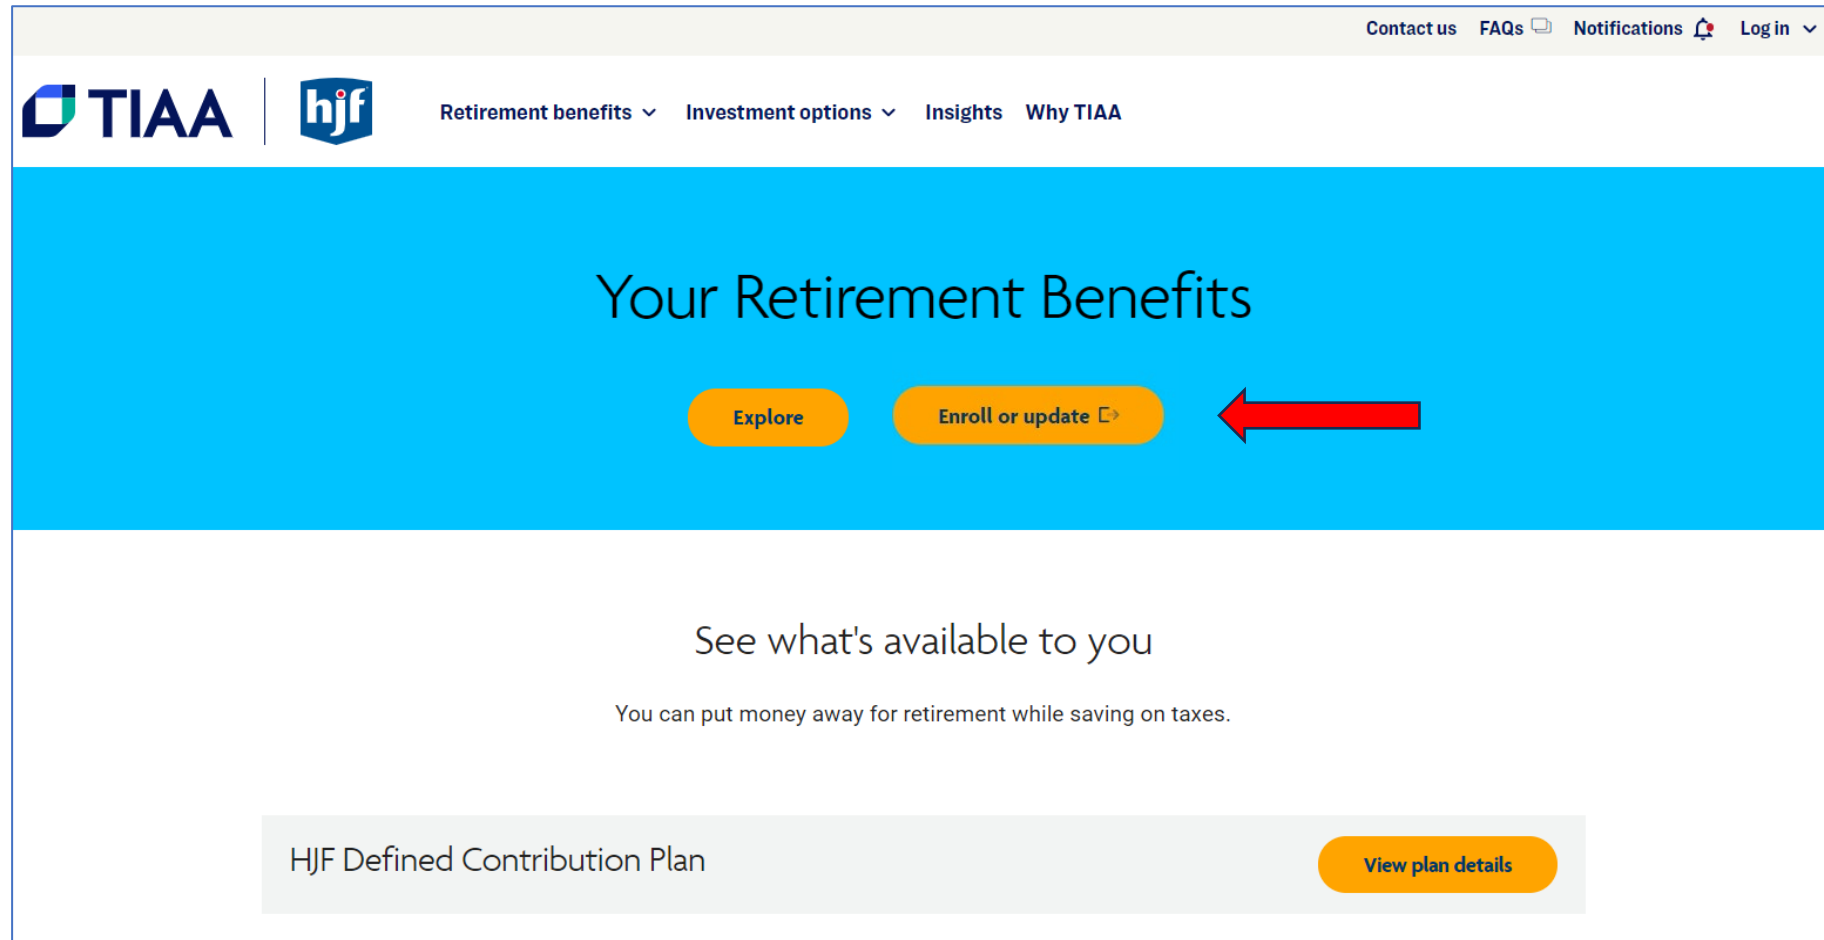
Contact us FAQs Notifications Log in

TIAA hjf

Retirement benefits Investment options Insights Why TIAA

Your Retirement Benefits

Explore

Enroll or update

See what's available to you

You can put money away for retirement while saving on taxes.

HJF Defined Contribution Plan

View plan details